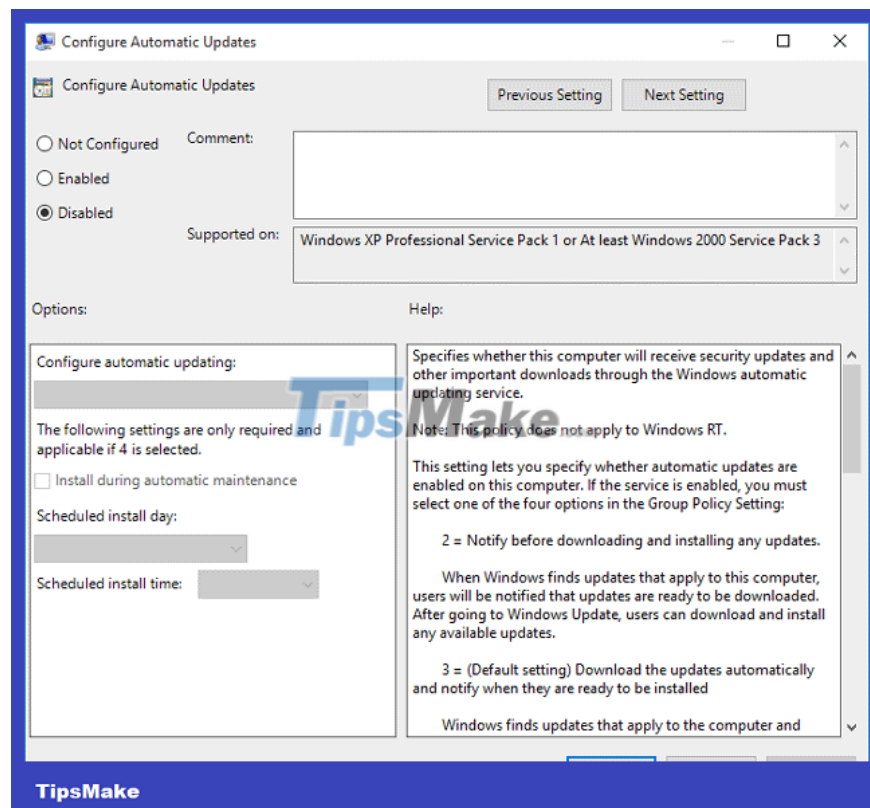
Configure Automatic Updates

Configure Automatic Updates

Previous Setting

Next Setting

Not Configured

Enabled

Disabled

Comment:

Supported on:

Windows XP Professional Service Pack 1 or At least Windows 2000 Service Pack 3

Options:

Help:

Configure automatic updating:

The following settings are only required and applicable if 4 is selected.

Install during automatic maintenance

Scheduled install day:

Scheduled install time:

Specifies whether this computer will receive security updates and other important downloads through the Windows automatic updating service.

Note: This policy does not apply to Windows RT.

This setting lets you specify whether automatic updates are enabled on this computer. If the service is enabled, you must select one of the four options in the Group Policy Setting:

2 = Notify before downloading and installing any updates.

When Windows finds updates that apply to this computer, users will be notified that updates are ready to be downloaded. After going to Windows Update, users can download and install any available updates.

3 = (Default setting) Download the updates automatically and notify when they are ready to be installed

Windows finds updates that apply to the computer and

TipsMake

TipsMake